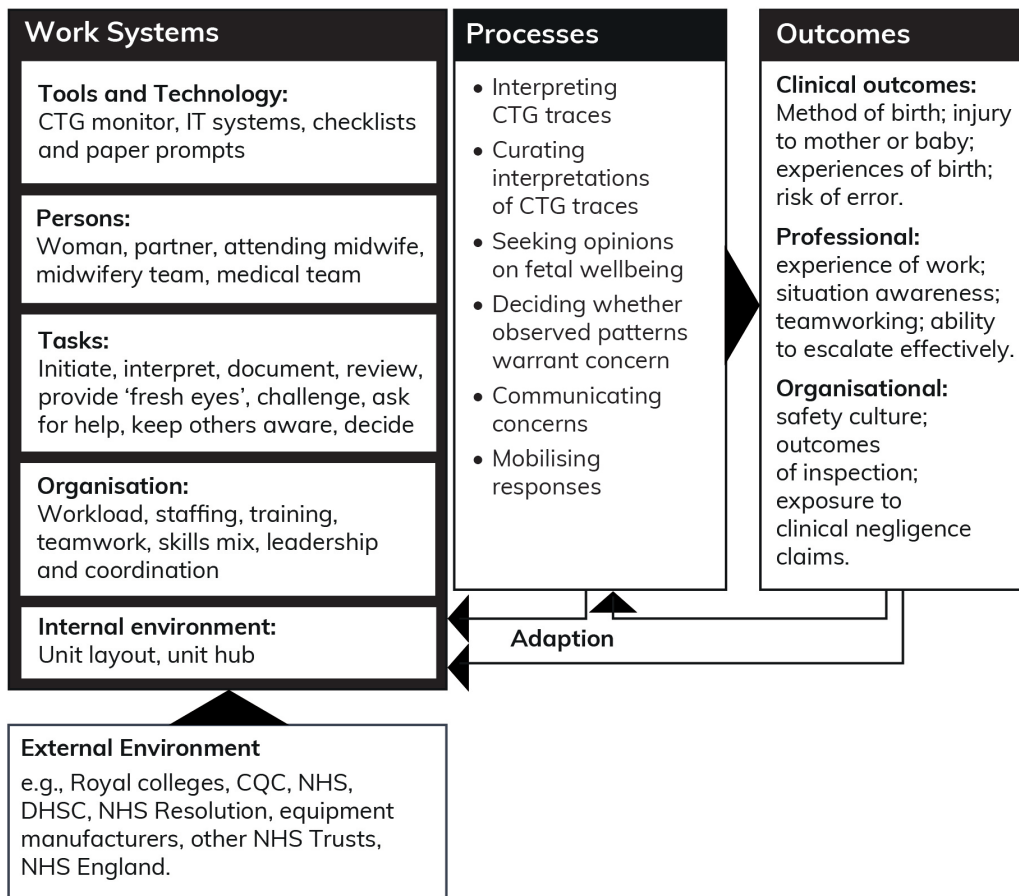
Work Systems

Tools and Technology:
CTG monitor, IT systems, checklists and paper prompts

Persons:
Woman, partner, attending midwife, midwifery team, medical team

Tasks:
Initiate, interpret, document, review, provide 'fresh eyes', challenge, ask for help, keep others aware, decide

Organisation:
Workload, staffing, training, teamwork, skills mix, leadership and coordination

Internal environment:
Unit layout, unit hub

Processes

• Interpreting CTG traces
• Curating interpretations of CTG traces
• Seeking opinions on fetal wellbeing
• Deciding whether observed patterns warrant concern
• Communicating concerns
• Mobilising responses

Outcomes

Clinical outcomes:
Method of birth; injury to mother or baby; experiences of birth; risk of error.

Professional:
experience of work; situation awareness; teamworking; ability to escalate effectively.

Organisational:
safety culture; outcomes of inspection; exposure to clinical negligence claims.

Adaption

External Environment
e.g., Royal colleges, CQC, NHS, DHSC, NHS Resolution, equipment manufacturers, other NHS Trusts, NHS England.